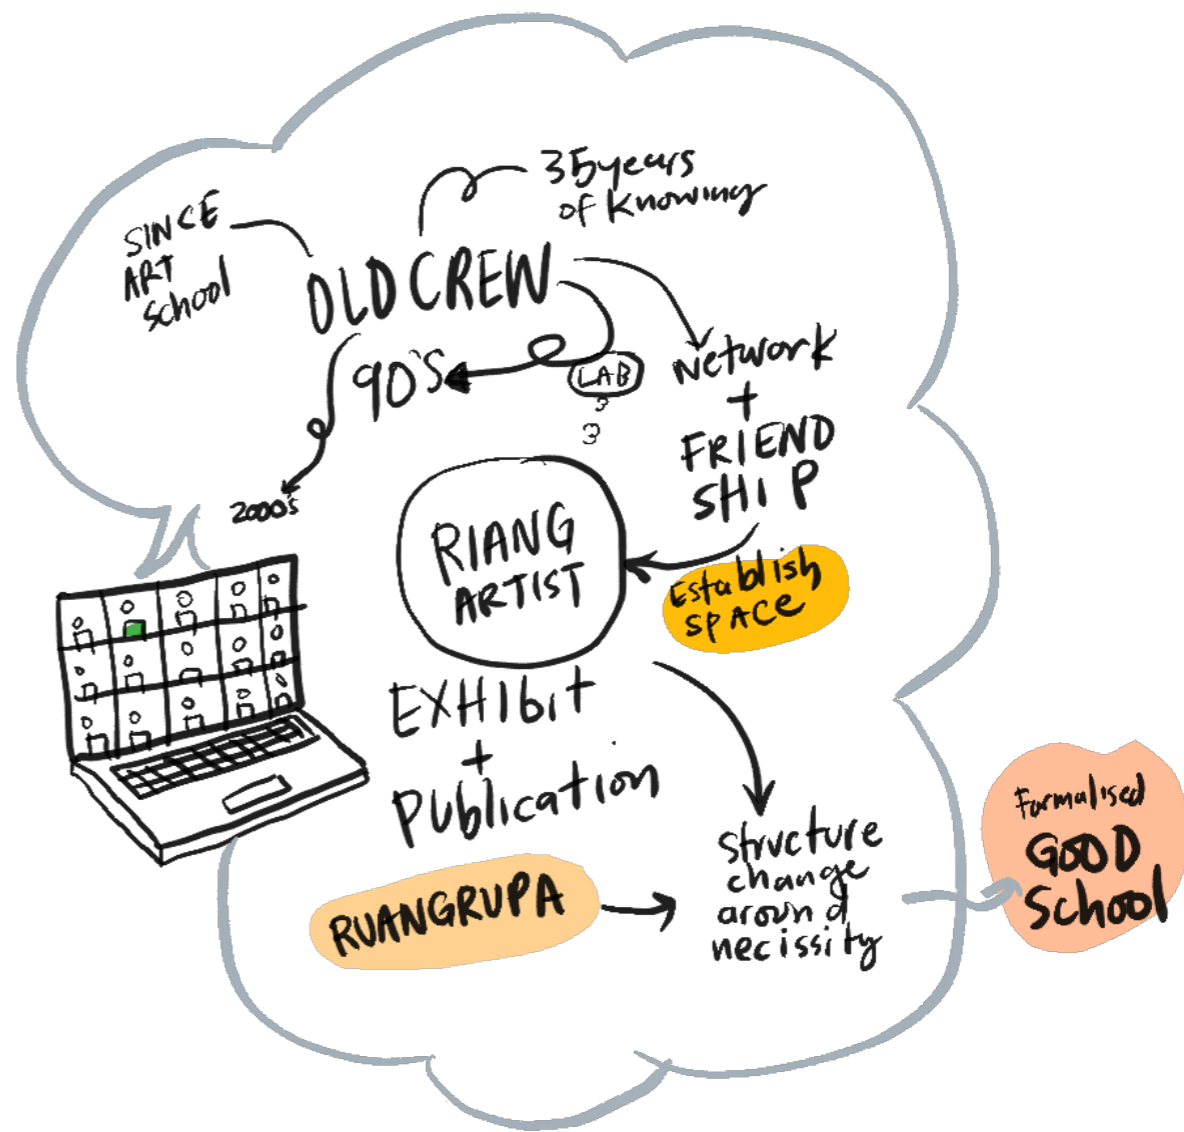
35 years of knowing

SINCE ART school

OLD CREW

90's

LAB

2000's

Network + FRIEND SHIP

RIANG ARTIST

Establish space

EXHIBIT + Publication

structure change around necissity

RUANGRUPA

Formalised GOOD School